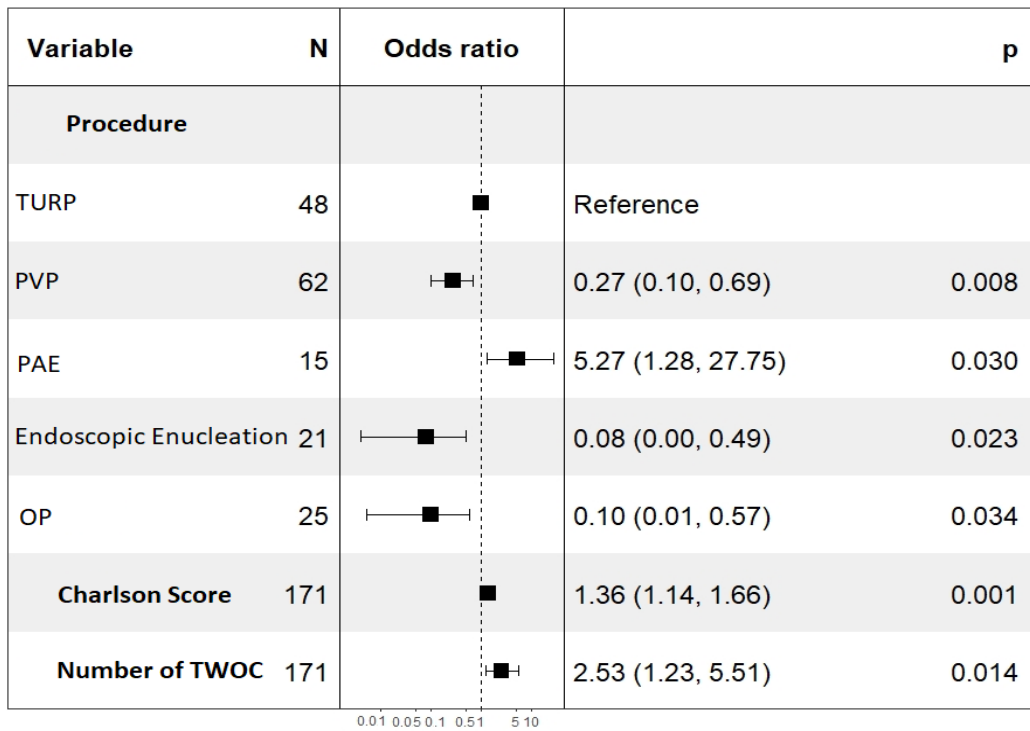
| Variable | N | Odds ratio | | p |
|---|---|---|---|---|
| Procedure | | | | |
| TURP | 48 | | Reference | |
| PVP | 62 | | 0.27 (0.10, 0.69) | 0.008 |
| PAE | 15 | | 5.27 (1.28, 27.75) | 0.030 |
| Endoscopic Enucleation | 21 | | 0.08 (0.00, 0.49) | 0.023 |
| OP | 25 | | 0.10 (0.01, 0.57) | 0.034 |
| Charlson Score | 171 | | 1.36 (1.14, 1.66) | 0.001 |
| Number of TWOC | 171 | | 2.53 (1.23, 5.51) | 0.014 |

0.01 0.05 0.1 0.5 1 5 10